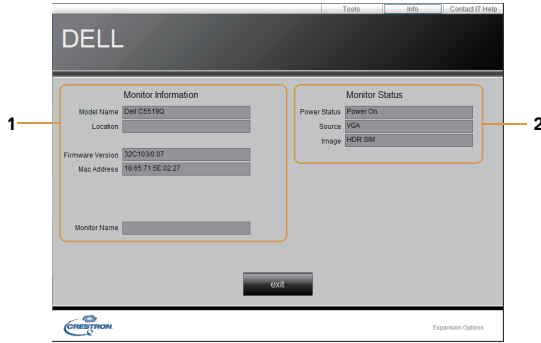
Tools Info Contact IT Help

DELL

1

Monitor Information

Model Name Dell C5519Q

Location

Firmware Version 32C103/0.07

Mac Address 18:65:71:5E:02:27

Monitor Name

Monitor Status

Power Status Power On.

Source VGA

Image HDR SIM

2

exit

CRESTRON.

Expansion Options